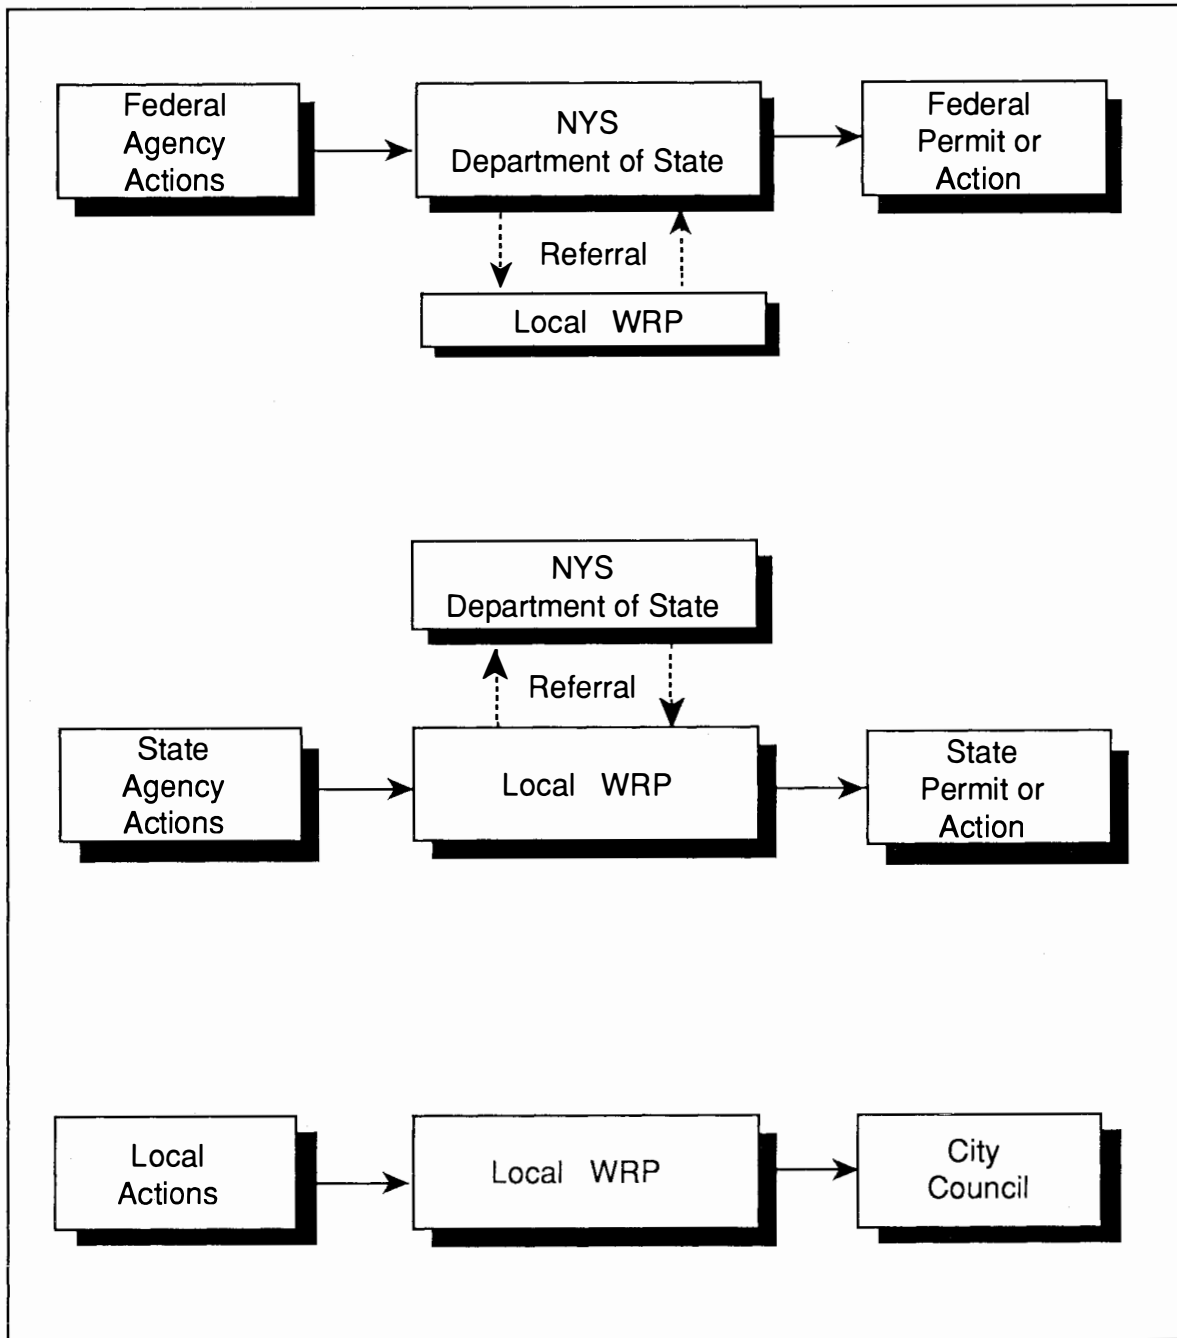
Federal Agency Actions

NYS Department of State

Federal Permit or Action

Referral

Local WRP

NYS Department of State

Referral

State Agency Actions

Local WRP

State Permit or Action

Local Actions

Local WRP

City Council